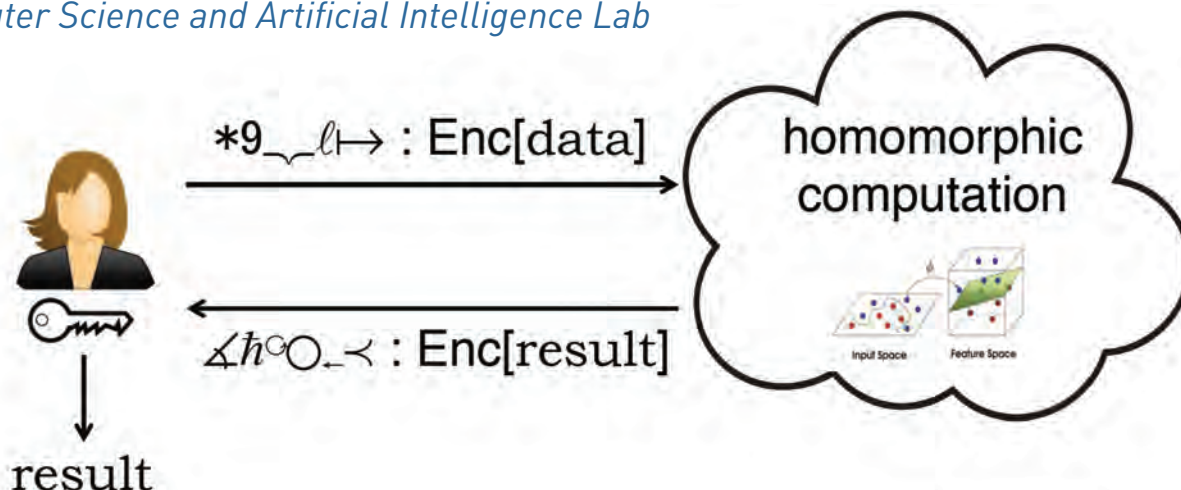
ter Science and Artificial Intelligence Lab

$*9\_\smile\_\ell\mapsto$ : Enc[data]

homomorphic computation

Input Space

Feature Space

$\measuredangle\hbar^{\circ}\bigcirc\_\prec$ : Enc[result]

result